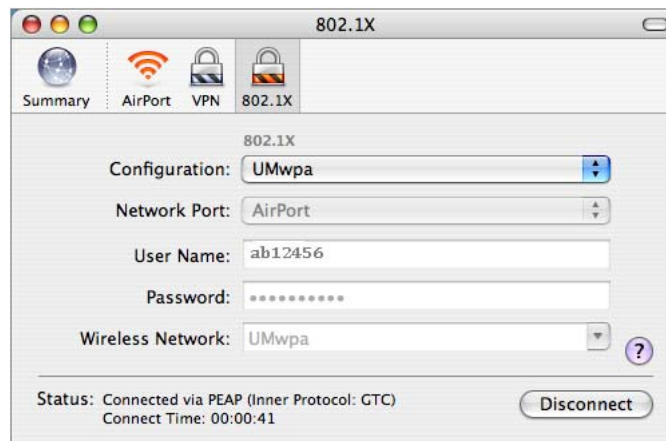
802.1X

Summary AirPort VPN 802.1X

802.1X

Configuration: UMwpa

Network Port: AirPort

User Name: ab12456

Password: ••••••••••

Wireless Network: UMwpa

?

Status: Connected via PEAP (Inner Protocol: GTC)
Connect Time: 00:00:41

Disconnect